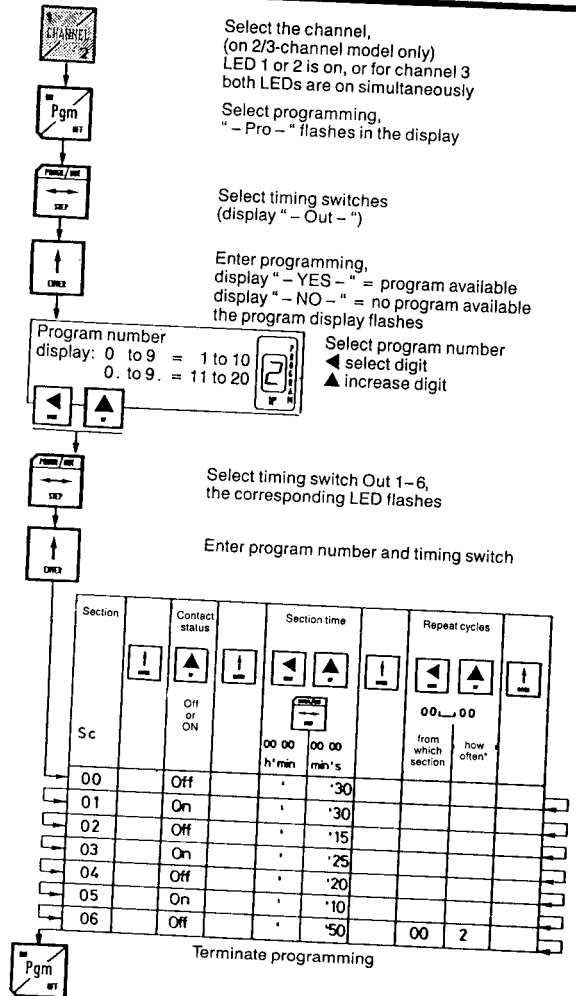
1 CHANNEL 2

Select the channel, (on 2/3-channel model only) LED 1 or 2 is on, or for channel 3 both LEDs are on simultaneously

Pgm

Select programming, " – Pro – " flashes in the display

STEP

Select timing switches (display " – Out – ")

ENTER

Enter programming, display " – YES – " = program available display " – NO – " = no program available the program display flashes

Program number display: 0 to 9 = 1 to 10
0. to 9. = 11 to 20

Select program number
◀ select digit
▲ increase digit

STEP

Select timing switch Out 1–6, the corresponding LED flashes

ENTER

Enter program number and timing switch

| Section | | Contact status | | Section time | | | Repeat cycles | | |
|---|---|---|---|---|---|---|---|---|---|
| Sc | | Off or ON | | 00 00 h' min | 00 00 min' s | | from which section | how often* | |
| 00 | | Off | | ' | '30 | | | | |
| 01 | | On | | ' | '30 | | | | |
| 02 | | Off | | ' | '15 | | | | |
| 03 | | On | | ' | '25 | | | | |
| 04 | | Off | | ' | '20 | | | | |
| 05 | | On | | ' | '10 | | | | |
| 06 | | Off | | ' | '50 | | 00 | 2 | |

00 ⎵ 00

Pgm

Terminate programming